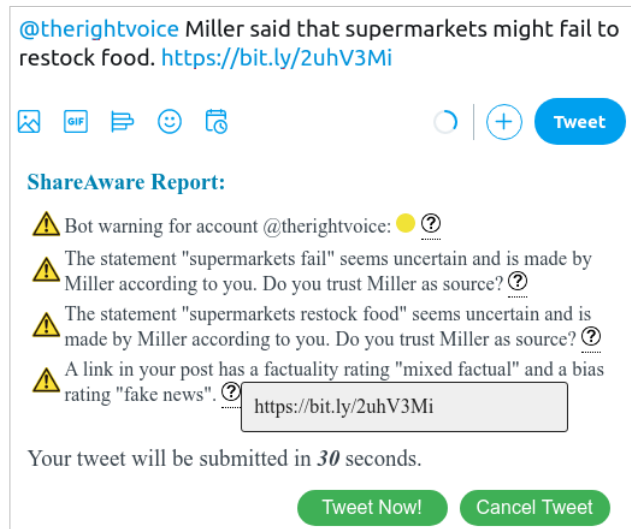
@therightvoice Miller said that supermarkets might fail to restock food. https://bit.ly/2uhV3Mi

GIF

Tweet

ShareAware Report:

Bot warning for account @therightvoice: ?

The statement "supermarkets fail" seems uncertain and is made by Miller according to you. Do you trust Miller as source? ?

The statement "supermarkets restock food" seems uncertain and is made by Miller according to you. Do you trust Miller as source? ?

A link in your post has a factuality rating "mixed factual" and a bias rating "fake news". ? https://bit.ly/2uhV3Mi

Your tweet will be submitted in ***30*** seconds.

Tweet Now! Cancel Tweet